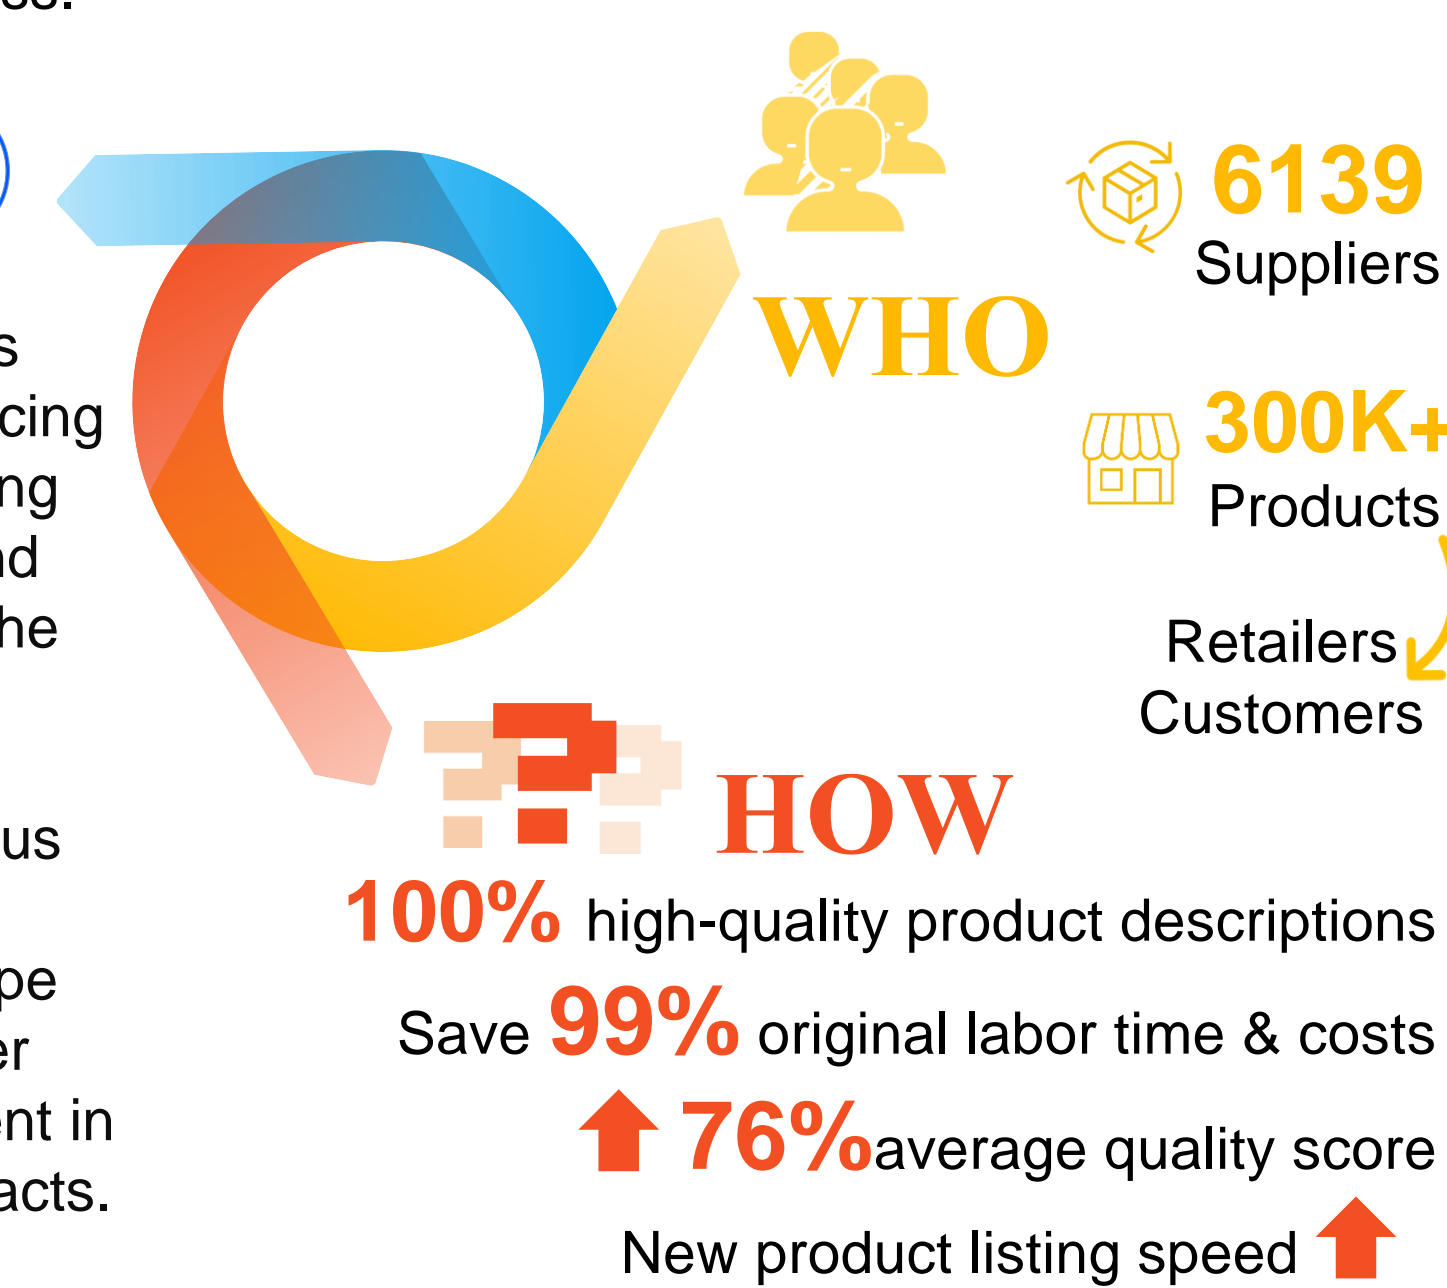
s
cing
ng
nd
he

us

pe
er
ent in
acts.

WHO

6139
Suppliers

300K+
Products

Retailers
Customers

HOW

100% high-quality product descriptions

Save 99% original labor time & costs

76% average quality score

New product listing speed